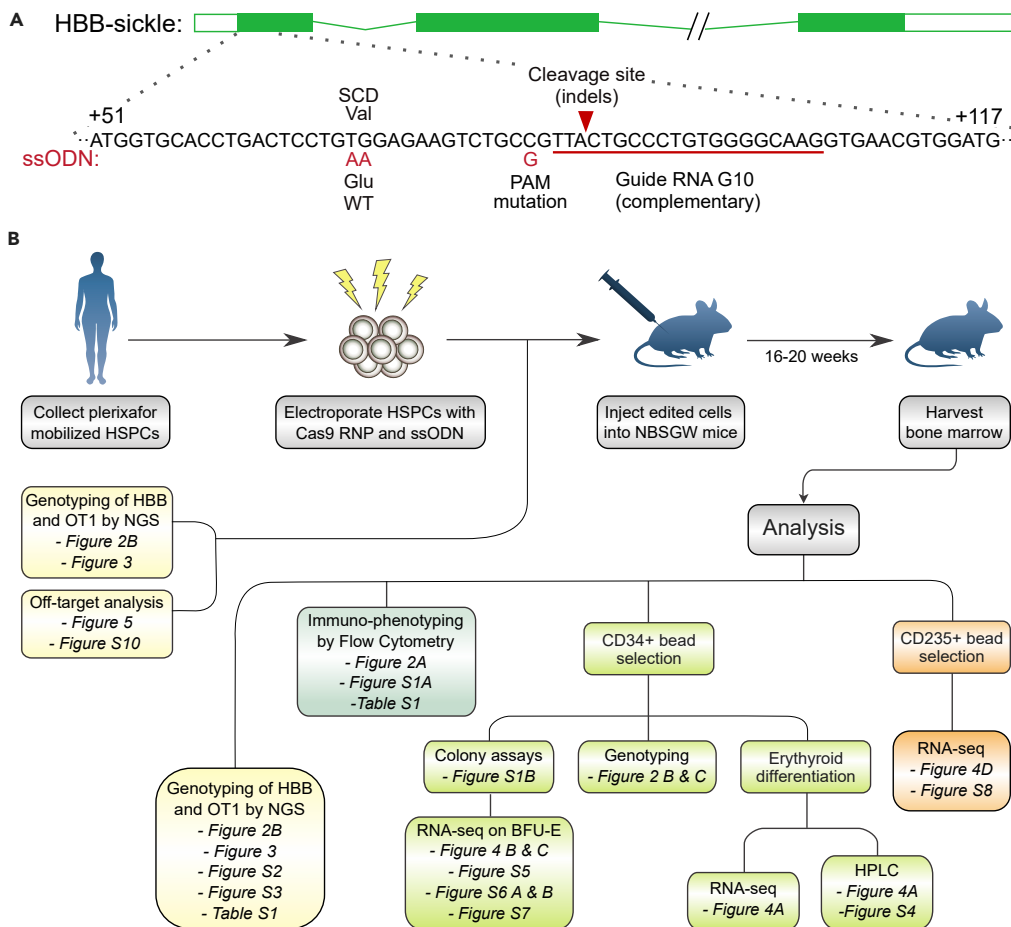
A HBB-sickle:

+51
SCD
Val
Cleavage site
(indels)
+117
ATGGTGCACCTGACTCCTGTGGAGAAGTCTGCCGTTACTGCCCTGTGGGGCAAGGTGAACGTGGATG
ssODN: AA G
Glu
WT
PAM
mutation
Guide RNA G10
(complementary)

B

Collect plerixafor mobilized HSPCs

Electroporate HSPCs with Cas9 RNP and ssODN

Inject edited cells into NBSGW mice

16-20 weeks

Harvest bone marrow

Genotyping of HBB and OT1 by NGS
- Figure 2B
- Figure 3

Off-target analysis
- Figure 5
- Figure S10

Analysis

Immuno-phenotyping by Flow Cytometry
- Figure 2A
- Figure S1A
-Table S1

CD34+ bead selection

CD235+ bead selection

Colony assays
- Figure S1B

Genotyping
- Figure 2 B & C

Erythroid differentiation

RNA-seq
- Figure 4D
- Figure S8

Genotyping of HBB and OT1 by NGS
- Figure 2B
- Figure 3
- Figure S2
- Figure S3
- Table S1

RNA-seq on BFU-E
- Figure 4 B & C
- Figure S5
- Figure S6 A & B
- Figure S7

RNA-seq
- Figure 4A

HPLC
- Figure 4A
-Figure S4